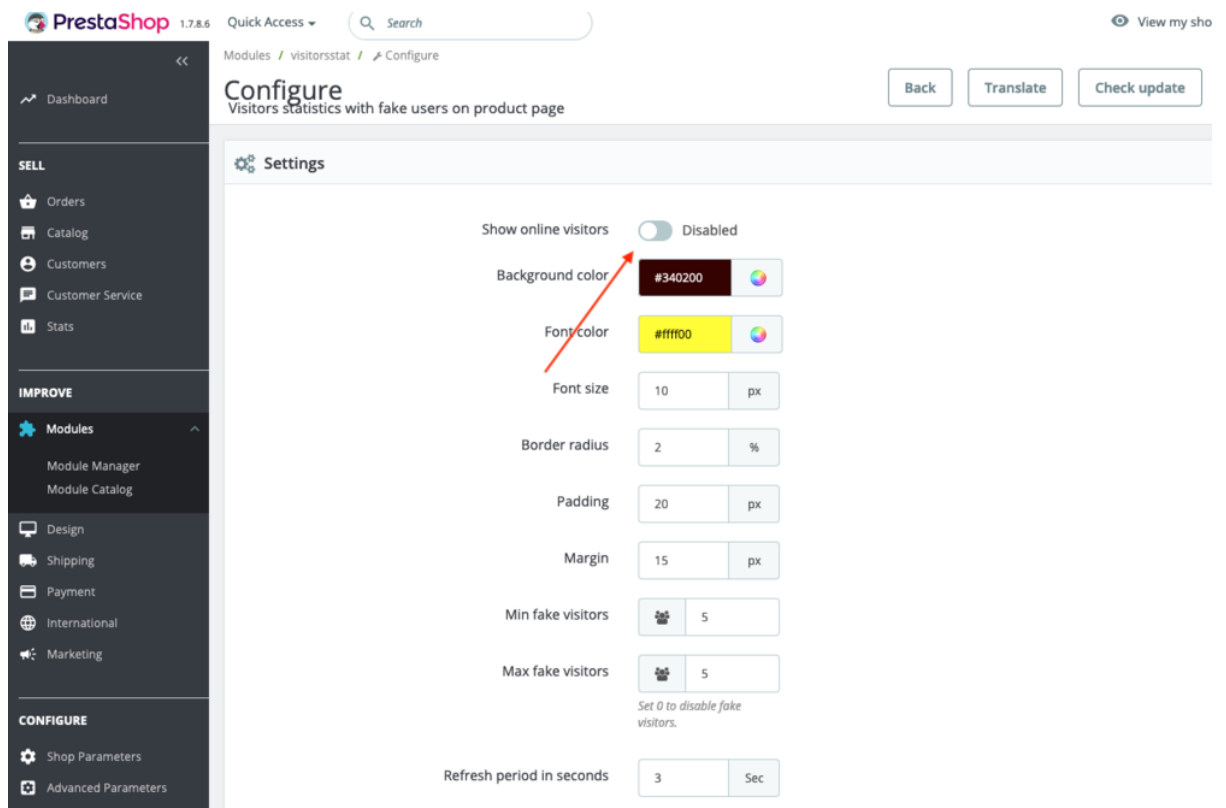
PrestaShop 1.7.8.6 Quick Access Search View my sho

Modules / visitorsstat / Configure

Configure
Visitors statistics with fake users on product page

Back Translate Check update

«

Dashboard

SELL

Orders
Catalog
Customers
Customer Service
Stats

IMPROVE

Modules
Module Manager
Module Catalog
Design
Shipping
Payment
International
Marketing

CONFIGURE

Shop Parameters
Advanced Parameters

Settings

| | | |
|---|---|---|
| Show online visitors | Disabled | |
| Background color | #340200 | |
| Font color | #ffff00 | |
| Font size | 10 | px |
| Border radius | 2 | % |
| Padding | 20 | px |
| Margin | 15 | px |
| Min fake visitors | 5 | |
| Max fake visitors | 5 | |
| Refresh period in seconds | 3 | Sec |

Set 0 to disable fake visitors.